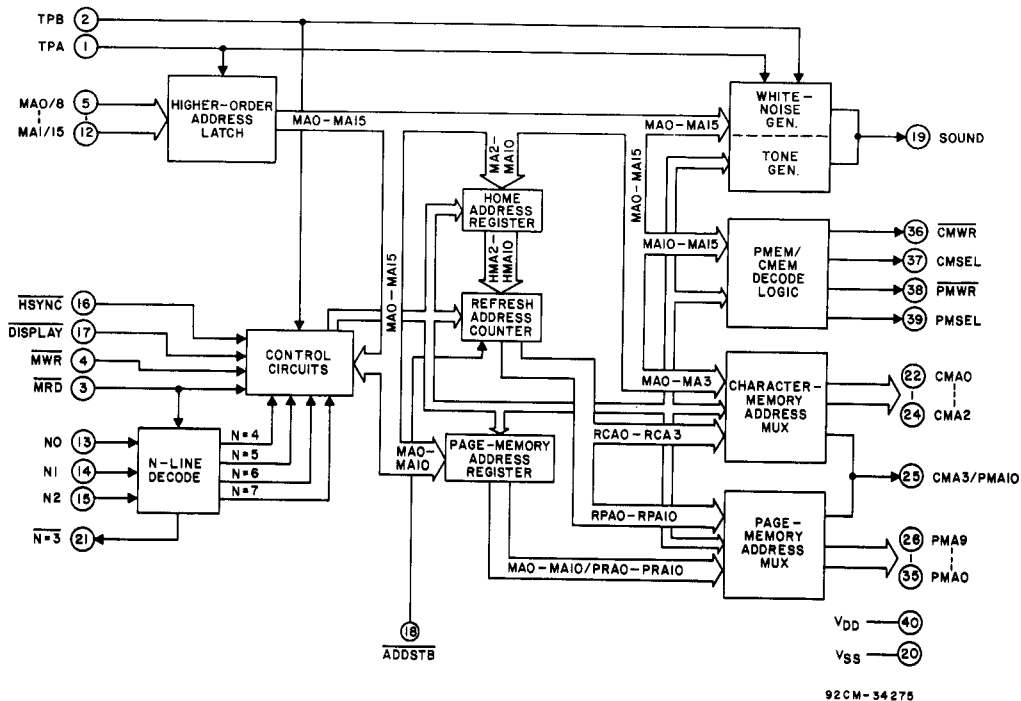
TPB 2
TPA 1
MA0/8 5
MA1/15 12
HIGHER-ORDER ADDRESS LATCH
MA0 – MA15
WHITE-NOISE GEN.
TONE GEN.
19 SOUND
MA2 – MA10
HOME ADDRESS REGISTER
HMA2 – HMA10
REFRESH ADDRESS COUNTER
MA0 – MA15
MA0 – MA15
MA10 – MA15
PMEM/ CMEM DECODE LOGIC
36 $\overline{CMWR}$
37 CMSEL
38 $\overline{PMWR}$
39 PMSEL
$\overline{HSYNC}$ 16
$\overline{DISPLAY}$ 17
$\overline{MWR}$ 4
$\overline{MRD}$ 3
CONTROL CIRCUITS
MA0 – MA15
MA0 – MA15
MA0 – MA3
CHARACTER-MEMORY ADDRESS MUX
22 CMA0
24 CMA2
N0 13
N1 14
N2 15
N-LINE DECODE
N=4
N=5
N=6
N=7
$\overline{N=3}$ 21
MA0 – MA10
PAGE-MEMORY ADDRESS REGISTER
RCA0 – RCA3
25 CMA3/PMA10
RPA0 – RPA10
PAGE-MEMORY ADDRESS MUX
26 PMA9
35 PMA0
MA0 – MA10/PRA0 – PRA10
18
$\overline{ADDSTB}$
$V_{DD}$ 40
$V_{SS}$ 20
92CM-34275